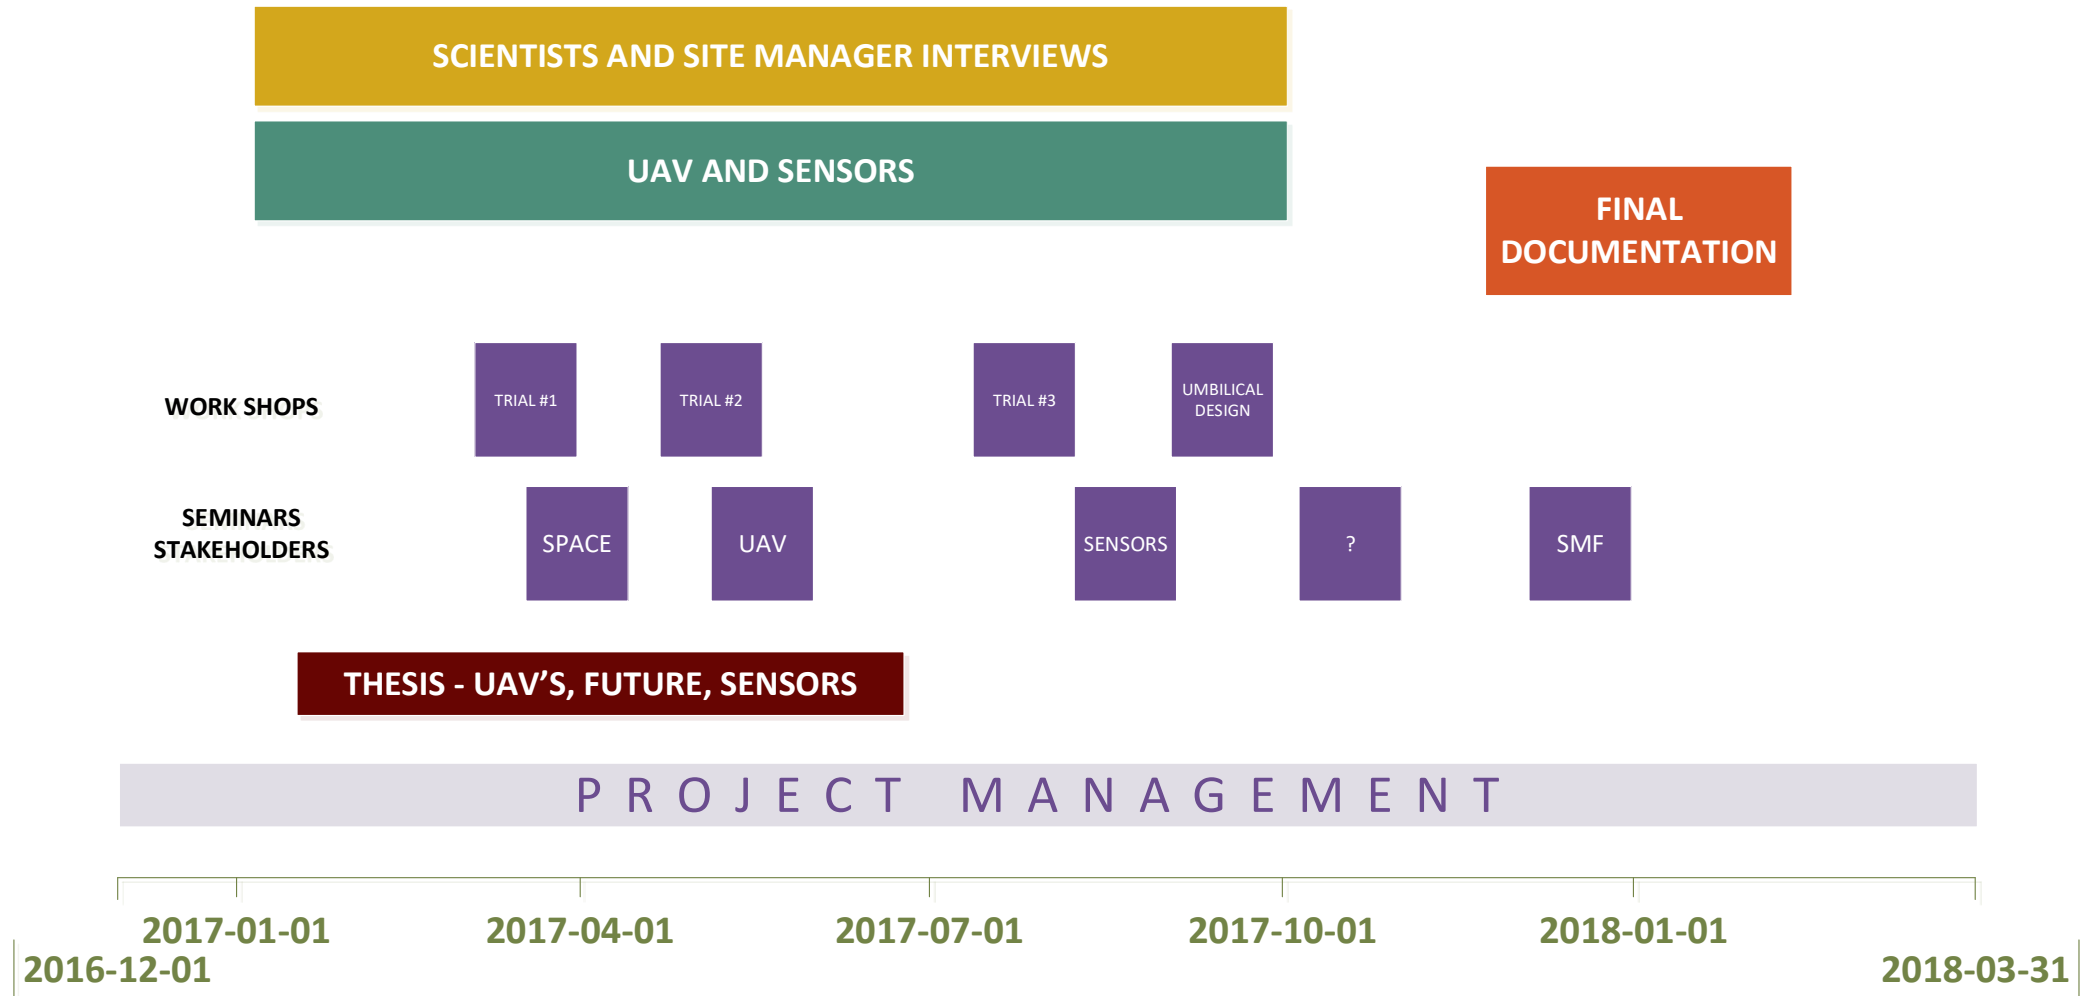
SCIENTISTS AND SITE MANAGER INTERVIEWS

UAV AND SENSORS

FINAL DOCUMENTATION

WORK SHOPS

TRIAL #1

TRIAL #2

TRIAL #3

UMBILICAL DESIGN

SEMINARS STAKEHOLDERS

SPACE

UAV

SENSORS

?

SMF

THESIS - UAV'S, FUTURE, SENSORS

PROJECT MANAGEMENT

2017-01-01

2017-04-01

2017-07-01

2017-10-01

2018-01-01

2016-12-01

2018-03-31